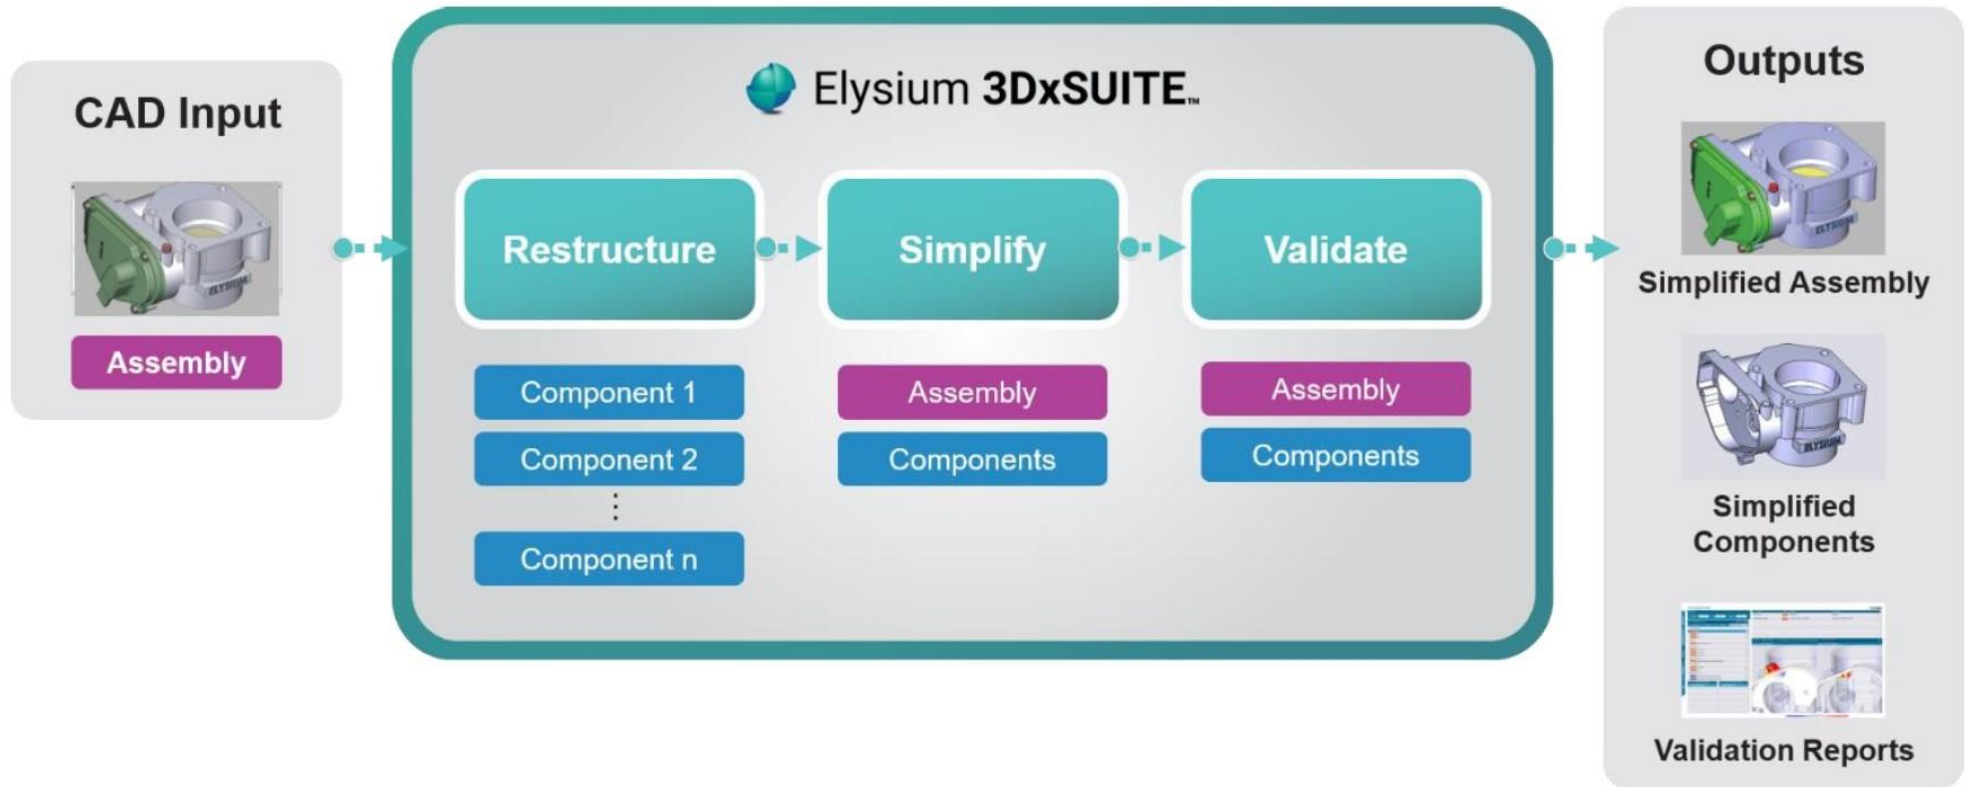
CAD Input

Assembly

Elysium 3DxSUITE™

Restructure

Component 1

Component 2

⋮

Component n

Simplify

Assembly

Components

Validate

Assembly

Components

Outputs

Simplified Assembly

Simplified Components

Validation Reports